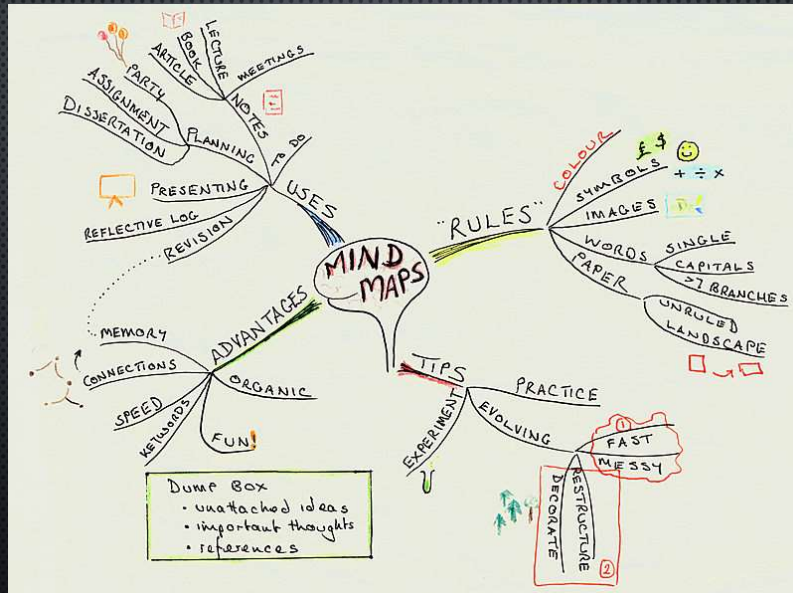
MIND MAPS

USES
NOTES
LECTURE
BOOK
ARTICLE
MEETINGS
PLANNING
PARTY
ASSIGNMENT
DISSERTATION
TO DO
PRESENTING
REFLECTIVE LOG
REVISION

"RULES"
COLOUR
SYMBOLS
£ $
+ ÷ x
IMAGES
WORDS
SINGLE
CAPITALS
>7 BRANCHES
PAPER
UNRULED
LANDSCAPE

ADVANTAGES
MEMORY
CONNECTIONS
SPEED
KEYWORDS
ORGANIC
FUN!

TIPS
PRACTICE
EXPERIMENT
EVOLVING
FAST
MESSY
1
RESTRUCTURE
DECORATE
2

Dump Box
• unattached ideas
• important thoughts
• references